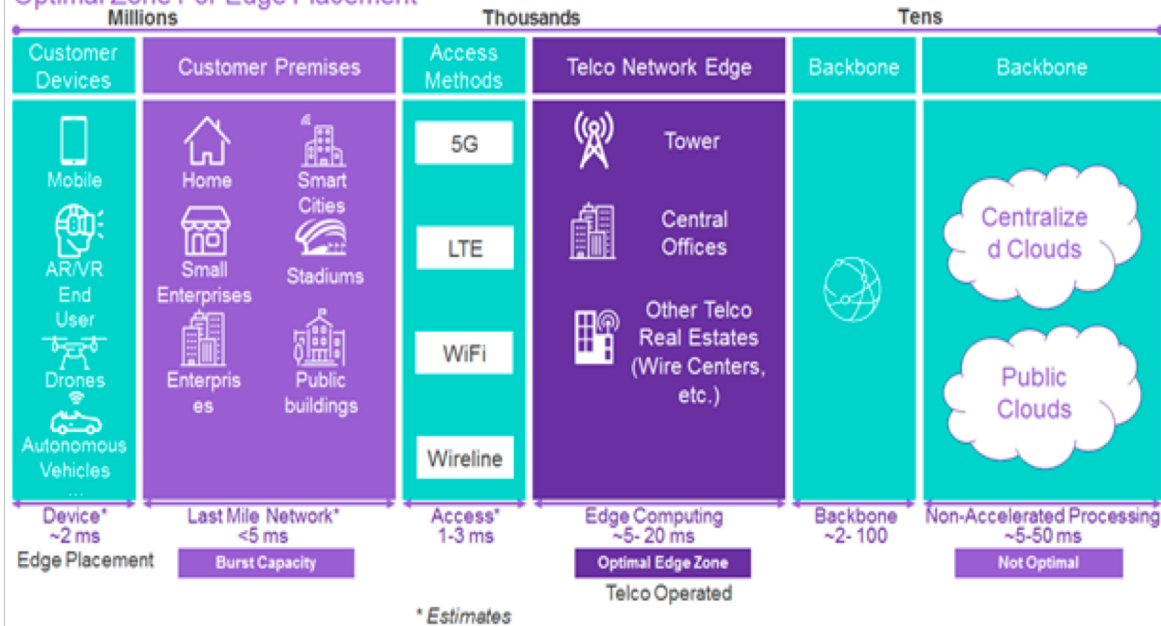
Optimal Zone For Edge Placement

Millions

Thousands

Tens

Customer Devices

Customer Premises

Access Methods

Telco Network Edge

Backbone

Backbone

Mobile

AR/VR End User

Drones

Autonomous Vehicles …

Home

Smart Cities

Small Enterprises

Stadiums

Enterprises

Public buildings

5G

LTE

WiFi

Wireline

Tower

Central Offices

Other Telco Real Estates (Wire Centers, etc.)

Centralized Clouds

Public Clouds

Device* ~2 ms

Last Mile Network* <5 ms

Access* 1-3 ms

Edge Computing ~5- 20 ms

Backbone ~2- 100

Non-Accelerated Processing ~5-50 ms

Edge Placement

Burst Capacity

Optimal Edge Zone

Not Optimal

Telco Operated

* Estimates